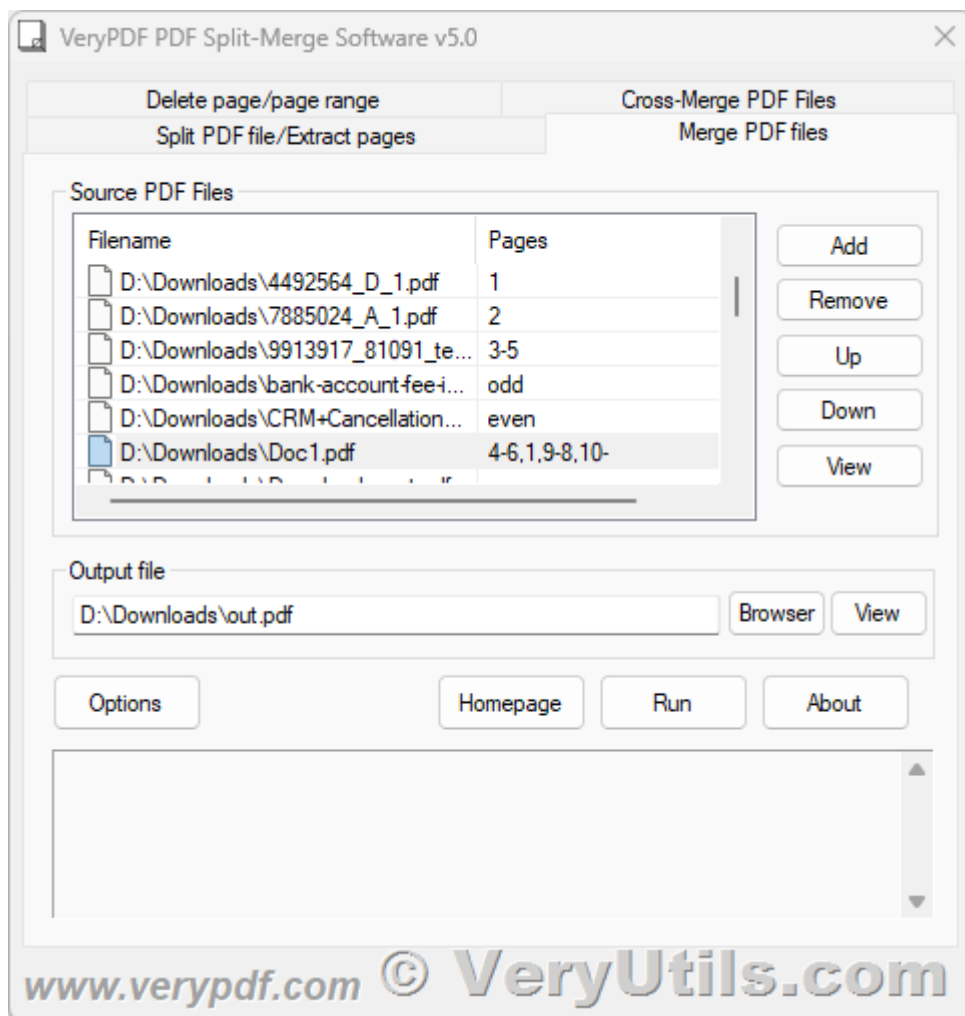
VeryPDF PDF Split-Merge Software v5.0

Delete page/page range
Cross-Merge PDF Files
Split PDF file/Extract pages
Merge PDF files

Source PDF Files

| Filename | Pages |
|---|---|
| D:\Downloads\4492564_D_1.pdf | 1 |
| D:\Downloads\7885024_A_1.pdf | 2 |
| D:\Downloads\9913917_81091_te... | 3-5 |
| D:\Downloads\bank-account-fee-i... | odd |
| D:\Downloads\CRM+Cancellation... | even |
| D:\Downloads\Doc1.pdf | 4-6,1,9-8,10- |
| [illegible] | |

Add
Remove
Up
Down
View

Output file
D:\Downloads\out.pdf
Browser
View

Options
Homepage
Run
About

www.verypdf.com © VeryUtils.com